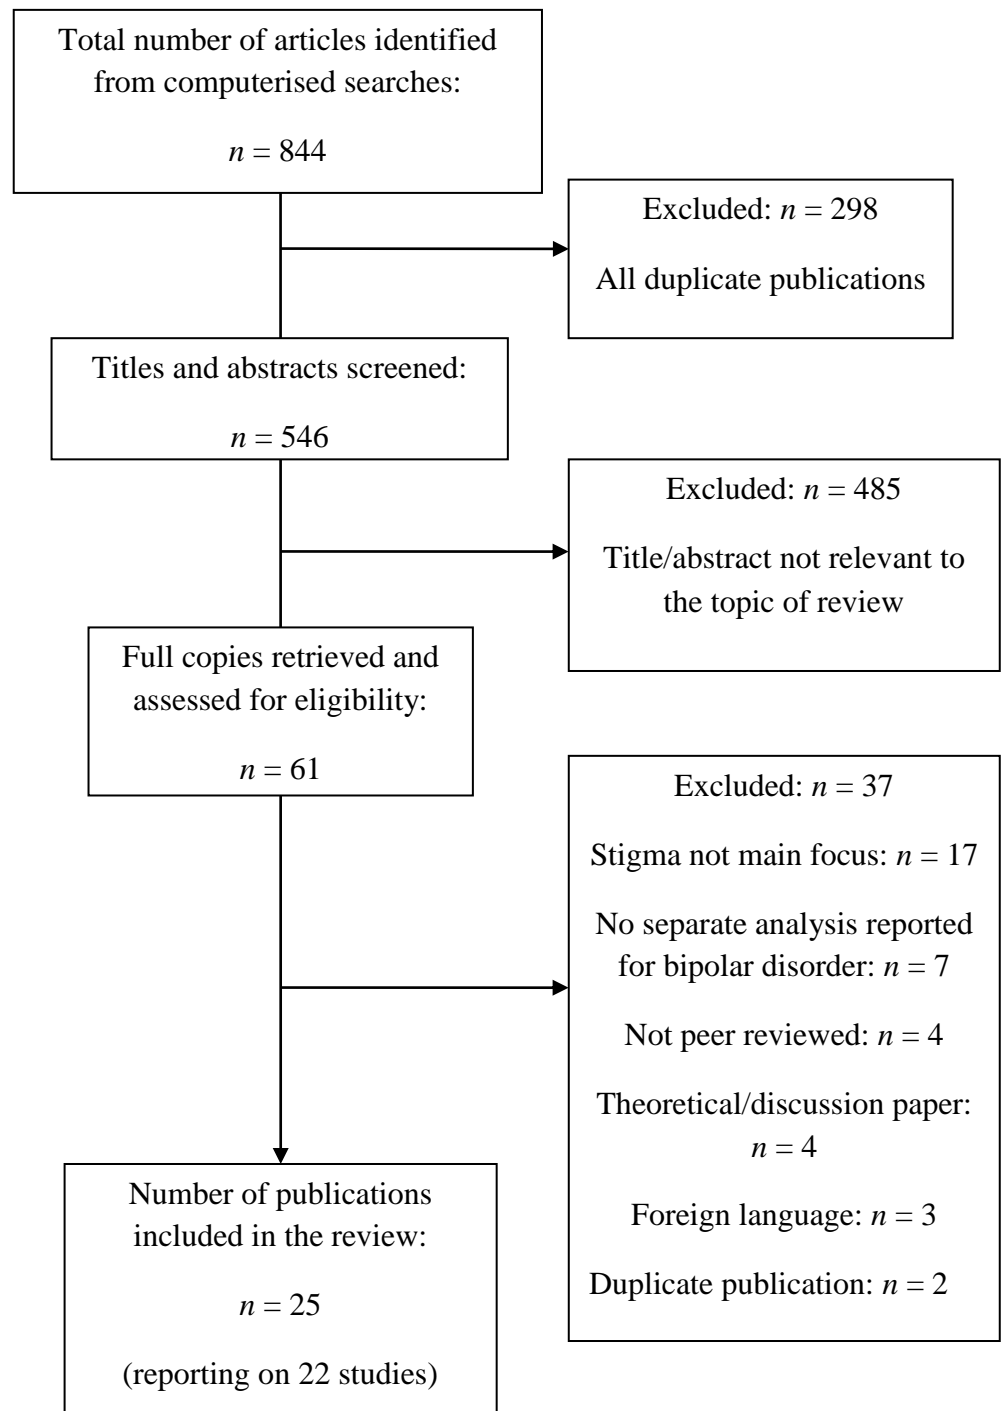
Total number of articles identified from computerised searches:

$n = 844$

Excluded: $n = 298$

All duplicate publications

Titles and abstracts screened:

$n = 546$

Excluded: $n = 485$

Title/abstract not relevant to the topic of review

Full copies retrieved and assessed for eligibility:

$n = 61$

Excluded: $n = 37$

Stigma not main focus: $n = 17$

No separate analysis reported for bipolar disorder: $n = 7$

Not peer reviewed: $n = 4$

Theoretical/discussion paper: $n = 4$

Foreign language: $n = 3$

Duplicate publication: $n = 2$

Number of publications included in the review:

$n = 25$

(reporting on 22 studies)